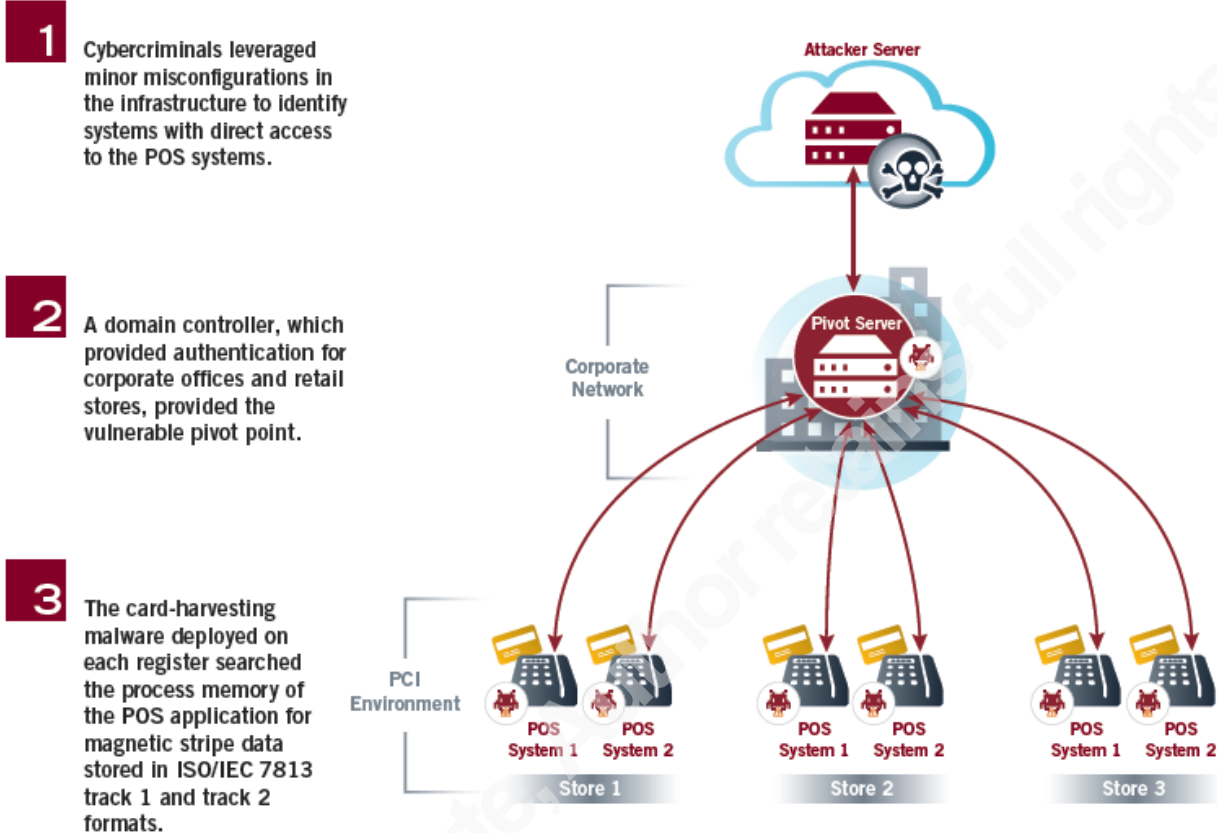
1

Cybercriminals leveraged minor misconfigurations in the infrastructure to identify systems with direct access to the POS systems.

2

A domain controller, which provided authentication for corporate offices and retail stores, provided the vulnerable pivot point.

3

The card-harvesting malware deployed on each register searched the process memory of the POS application for magnetic stripe data stored in ISO/IEC 7813 track 1 and track 2 formats.

Attacker Server

Pivot Server

Corporate Network

PCI Environment

POS System 1

POS System 2

Store 1

POS System 1

POS System 2

Store 2

POS System 1

POS System 2

Store 3

Author retains full rights